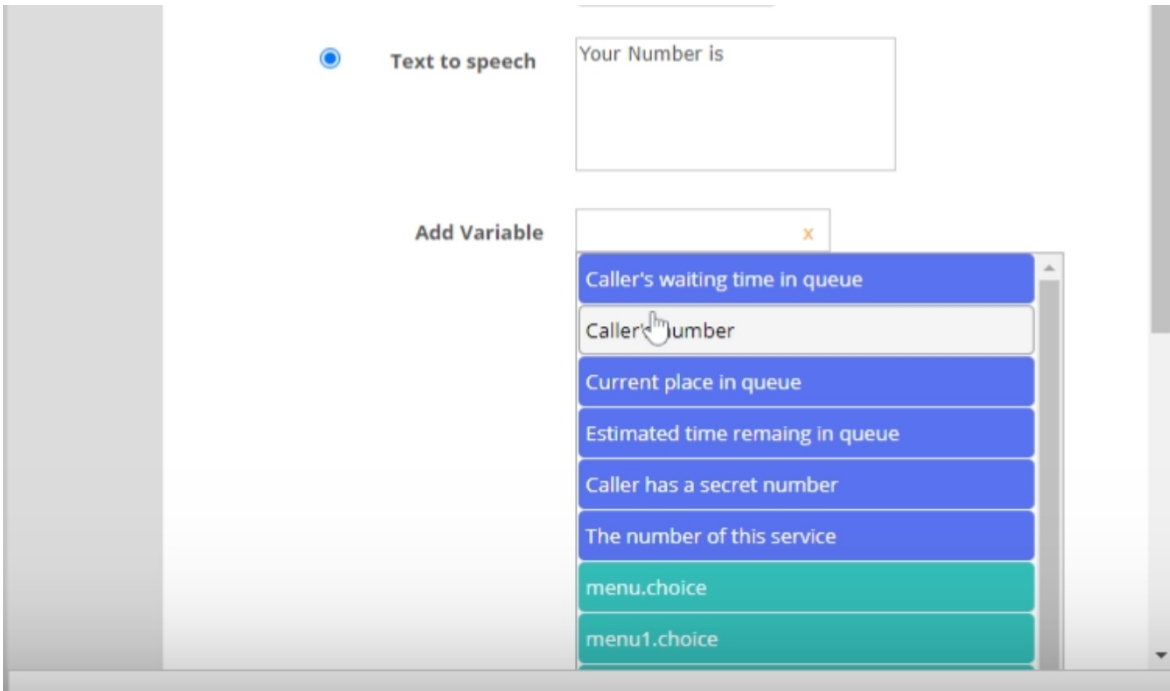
Text to speech

Your Number is

Add Variable

x

Caller's waiting time in queue

Caller's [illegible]umber

Current place in queue

Estimated time remaing in queue

Caller has a secret number

The number of this service

menu.choice

menu1.choice